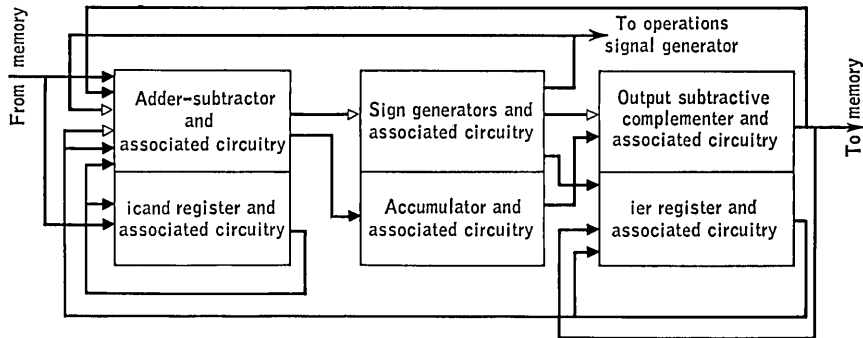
From memory

To operations signal generator

Adder-subtractor and associated circuitry

icand register and associated circuitry

Sign generators and associated circuitry

Accumulator and associated circuitry

Output subtractive complementer and associated circuitry

ier register and associated circuitry

To memory